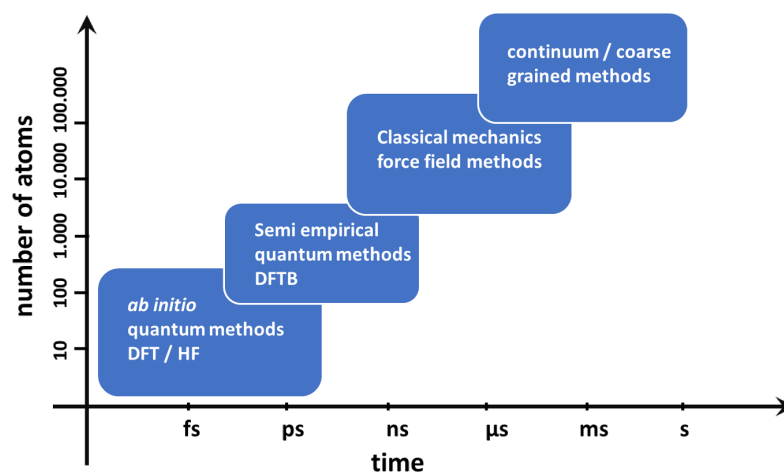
number of atoms

100.000
10.000
1.000
100
10

continuum / coarse grained methods

Classical mechanics force field methods

Semi empirical quantum methods DFTB

*ab initio* quantum methods DFT / HF

fs ps ns µs ms s

time